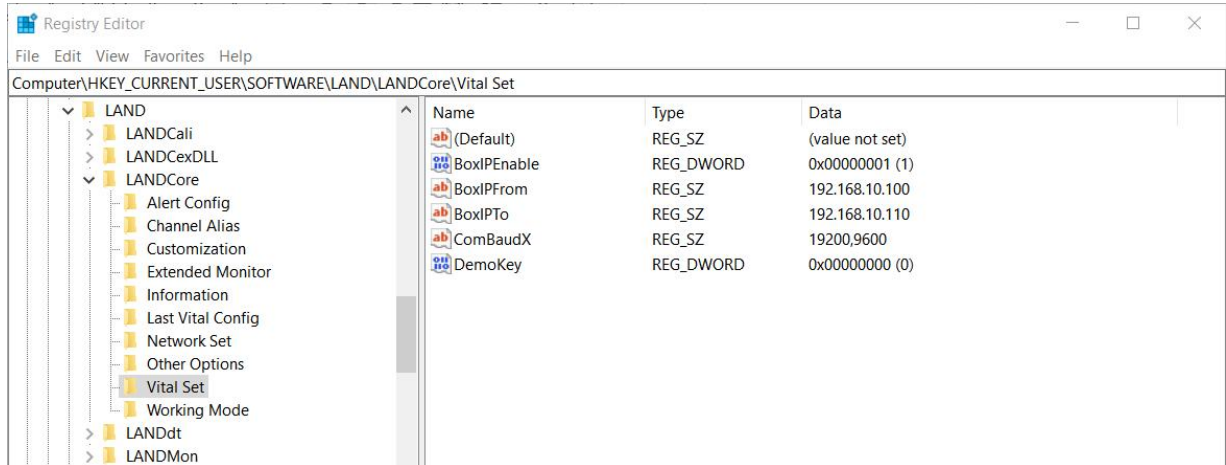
Registry Editor

File Edit View Favorites Help

Computer\HKEY_CURRENT_USER\SOFTWARE\LAND\LANDCore\Vital Set

LAND
LANDCali
LANDCexDLL
LANDCore
Alert Config
Channel Alias
Customization
Extended Monitor
Information
Last Vital Config
Network Set
Other Options
Vital Set
Working Mode
LANDdt
LANDMon

| Name | Type | Data |
|---|---|---|
| (Default) | REG_SZ | (value not set) |
| BoxIPEnable | REG_DWORD | 0x00000001 (1) |
| BoxIPFrom | REG_SZ | 192.168.10.100 |
| BoxIPTo | REG_SZ | 192.168.10.110 |
| ComBaudX | REG_SZ | 19200,9600 |
| DemoKey | REG_DWORD | 0x00000000 (0) |